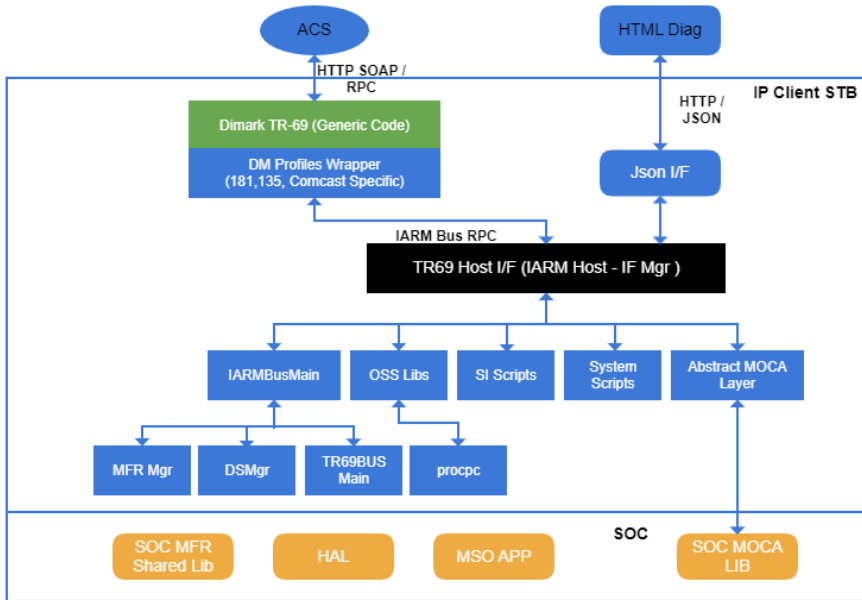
ACS

HTML Diag

HTTP SOAP / RPC

IP Client STB

HTTP / JSON

Dimark TR-69 (Generic Code)

DM Profiles Wrapper (181,135, Comcast Specific)

Json I/F

IARM Bus RPC

TR69 Host I/F (IARM Host - IF Mgr )

IARMBusMain

OSS Libs

SI Scripts

System Scripts

Abstract MOCA Layer

MFR Mgr

DSMgr

TR69BUS Main

procpc

SOC

SOC MFR Shared Lib

HAL

MSO APP

SOC MOCA LIB